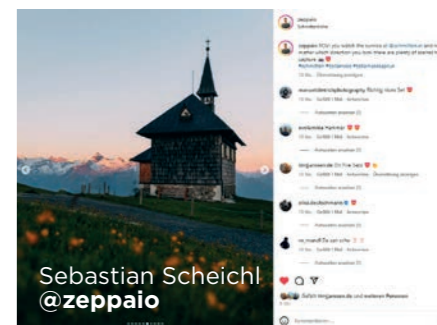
zeppaio
Schneiderstrasse

zeppaio POV: you watch the sunrise at @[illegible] and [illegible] matter which direction you look there are plenty of scenes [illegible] capture
#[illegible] #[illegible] #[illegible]

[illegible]

marcointerstylephotography Fleiling niece Set

ennkmiba Hammer

tinigwesende Oh frai Sass

elisa.techsdomoni

no_man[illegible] so schön

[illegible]

Sebastian Scheichl
@zeppaio